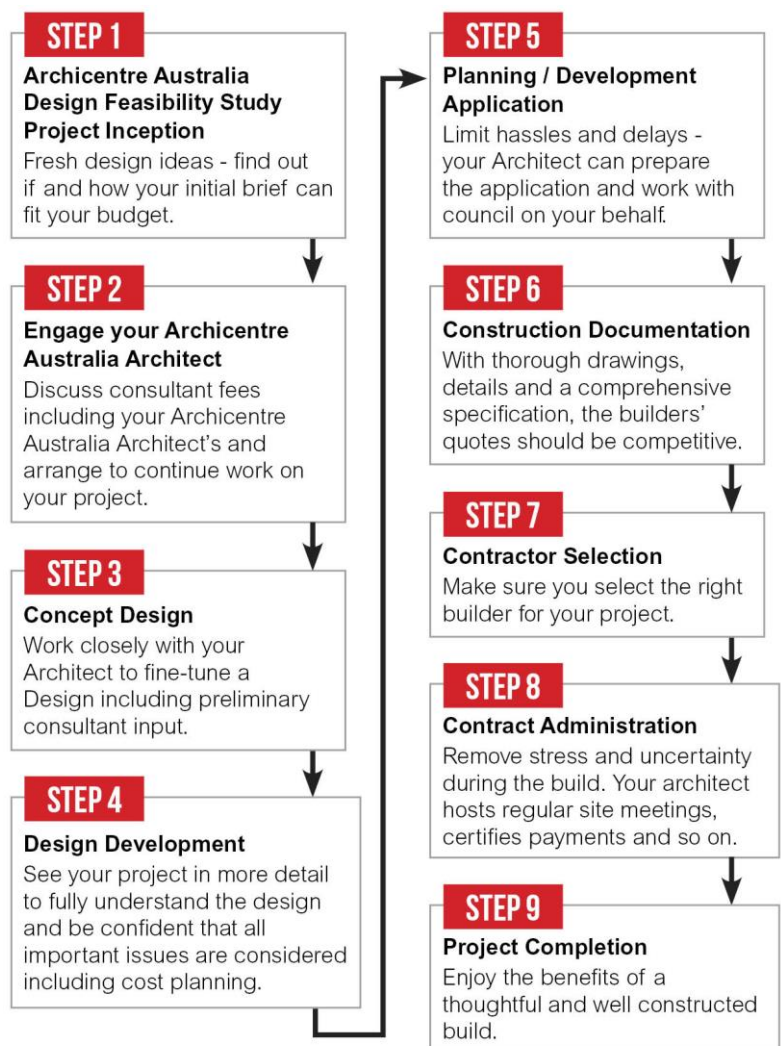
STEP 1

Archicentre Australia Design Feasibility Study Project Inception

Fresh design ideas - find out if and how your initial brief can fit your budget.

STEP 2

Engage your Archicentre Australia Architect

Discuss consultant fees including your Archicentre Australia Architect's and arrange to continue work on your project.

STEP 3

Concept Design

Work closely with your Architect to fine-tune a Design including preliminary consultant input.

STEP 4

Design Development

See your project in more detail to fully understand the design and be confident that all important issues are considered including cost planning.

STEP 5

Planning / Development Application

Limit hassles and delays - your Architect can prepare the application and work with council on your behalf.

STEP 6

Construction Documentation

With thorough drawings, details and a comprehensive specification, the builders' quotes should be competitive.

STEP 7

Contractor Selection

Make sure you select the right builder for your project.

STEP 8

Contract Administration

Remove stress and uncertainty during the build. Your architect hosts regular site meetings, certifies payments and so on.

STEP 9

Project Completion

Enjoy the benefits of a thoughtful and well constructed build.